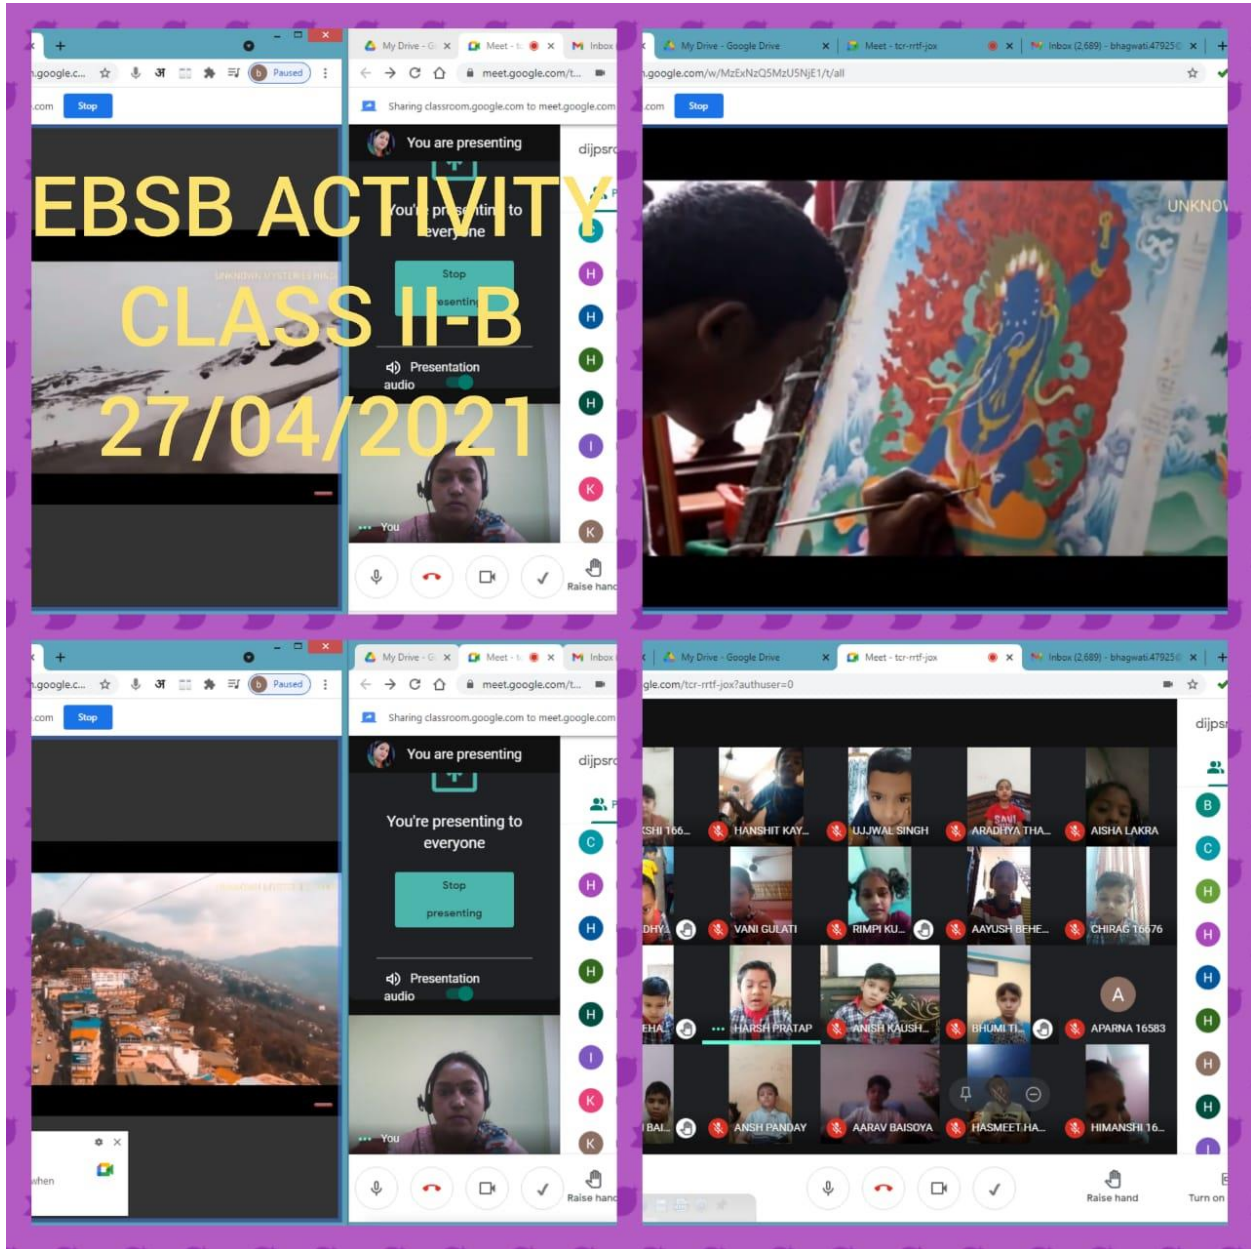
EBSB ACTIVITY
CLASS II-B
27/04/2021

.google.c... Paused
.com Stop

My Drive - G | Meet - t | Inbox
meet.google.com/t...
Sharing classroom.google.com to meet.google.com
You are presenting
dijpsr
You're presenting to everyone
Stop presenting
Presentation audio
You
Raise hand

My Drive - Google Drive | Meet - tcr-rrtf-jox | Inbox (2,689) - bhagwati.47925
.google.com/w/MzExNzQ5MzU5NjE1/t/all
.com Stop
UNKNOV

.google.c... Paused
.com Stop
when

My Drive - G | Meet - t | Inbox
meet.google.com/t...
Sharing classroom.google.com to meet.google.com
You are presenting
dijpsr
You're presenting to everyone
Stop presenting
Presentation audio
You
Raise hand

My Drive - Google Drive | Meet - tcr-rrtf-jox | Inbox (2,689) - bhagwati.47925
gle.com/tcr-rrtf-jox?authuser=0
dijps
KSHI 166... HANSHIT KAY... UJJWAL SINGH ARADHYA THA... AISHA LAKRA
DHY... VANI GULATI RIMPI KU... AAYUSH BEHE... CHIRAG 16676
EHA... HARSH PRATAP ANISH KAUSH... BHUMI TI... APARNA 16583
BAI... ANSH PANDAY AARAV BAISOYA HASMEET HA... HIMANSHI 16...
Raise hand
Turn on